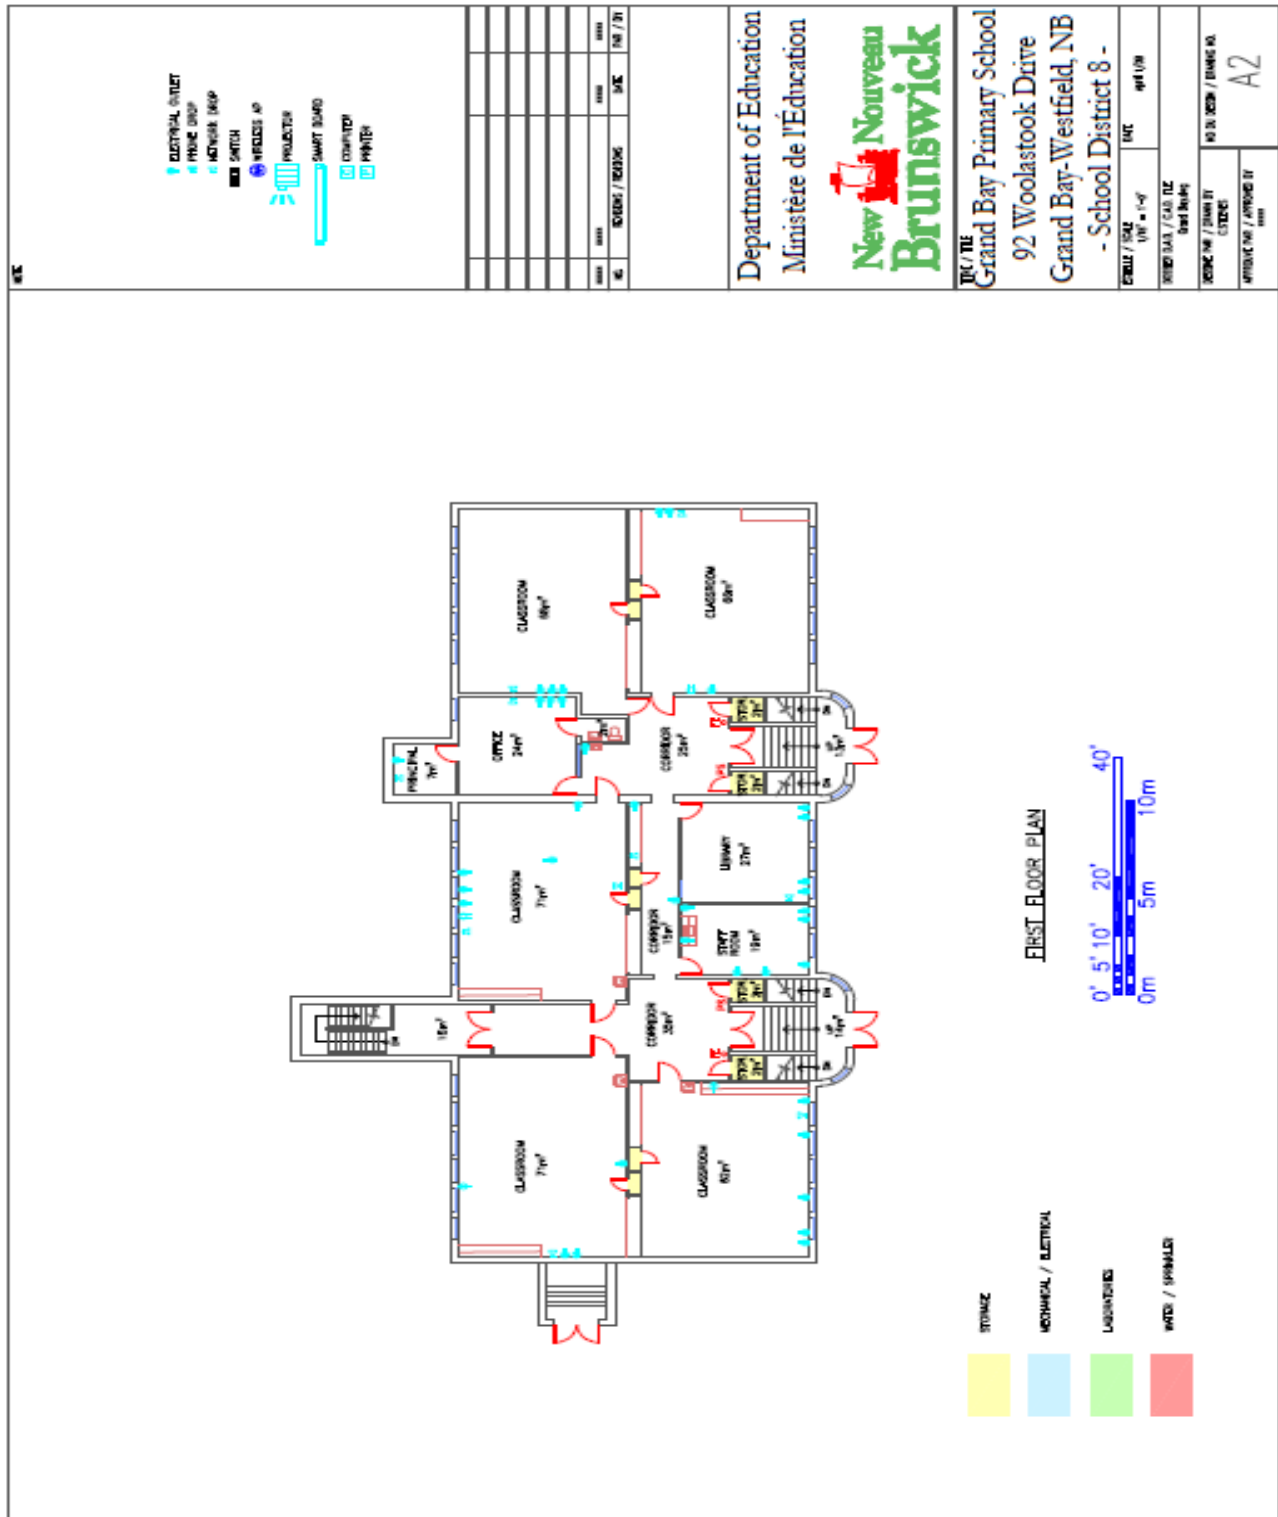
NOTE

ELECTRICAL OUTLET
PHONE DROP
NETWORK DROP
HUB SWITCH
WIRELESS AP
PROJECTOR
SMART BOARD
COMPUTER
PRINTER

NO.
REVISIONS / REVISIONS
DATE
PAR / BY

Department of Education
Ministère de l'Éducation

New Nouveau Brunswick

TITLE / TITRE
Grand Bay Primary School
92 Woolastook Drive
Grand Bay-Westfield, NB
- School District 8 -

ÉCHELLE / SCALE
1/16" = 1'-0"
DATE
April 1/08
DRAWING NO.
A2

CLASSROOM $66m^2$
CLASSROOM $68m^2$
OFFICE $24m^2$
PRINCIPAL $7m^2$
CORRIDOR $25m^2$
CLASSROOM $71m^2$
LIBRARY $27m^2$
CORRIDOR $15m^2$
STAFF ROOM $19m^2$
CORRIDOR $20m^2$
CLASSROOM $71m^2$
CLASSROOM $63m^2$

FIRST FLOOR PLAN

0' 5' 10' 20' 40'
0m 5m 10m

STORAGE
MECHANICAL / ELECTRICAL
LAVATORIES
WATER / SPRINKLER